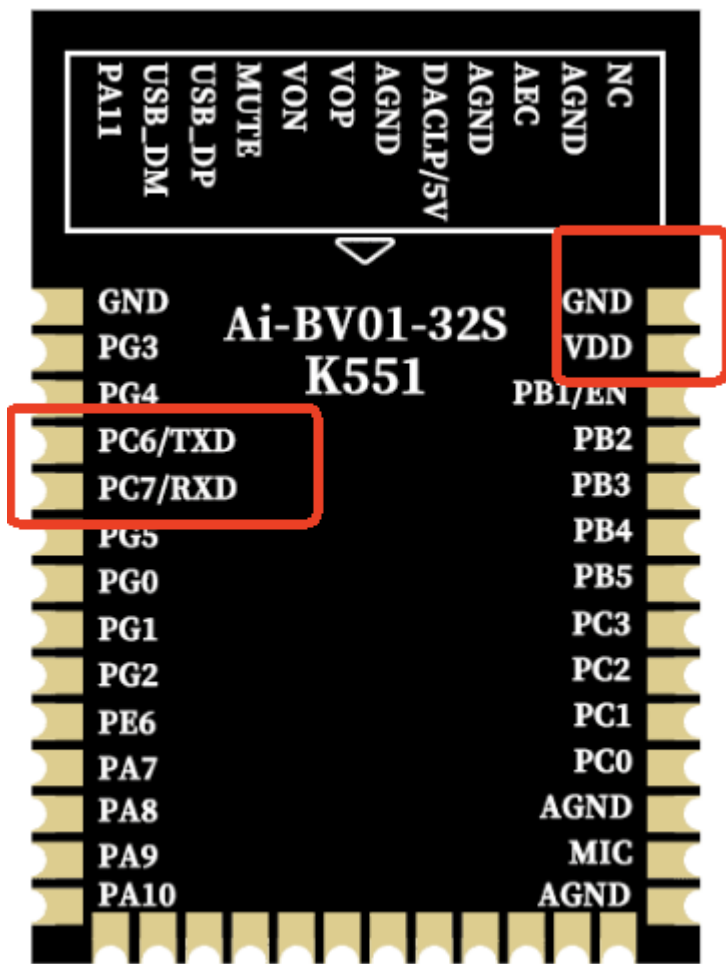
PA11
USB_DM
USB_DP
MUTE
VON
VOP
AGND
DACLP/5V
AGND
AEC
AGND
NC

Ai-BV01-32S
K551

GND
PG3
PG4
PC6/TXD
PC7/RXD
PG5
PG0
PG1
PG2
PE6
PA7
PA8
PA9
PA10

GND
VDD
PB1/EN
PB2
PB3
PB4
PB5
PC3
PC2
PC1
PC0
AGND
MIC
AGND